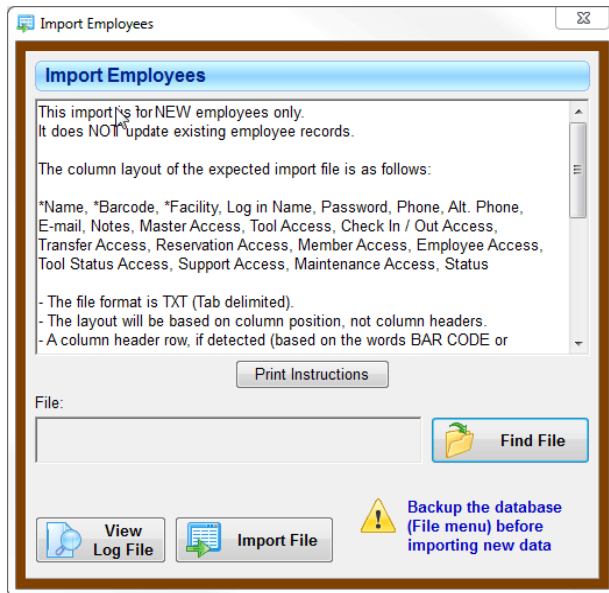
Import Employees

Import Employees

This import is for NEW employees only.
It does NOT update existing employee records.

The column layout of the expected import file is as follows:

*Name, *Barcode, *Facility, Log in Name, Password, Phone, Alt. Phone, E-mail, Notes, Master Access, Tool Access, Check In / Out Access, Transfer Access, Reservation Access, Member Access, Employee Access, Tool Status Access, Support Access, Maintenance Access, Status

- The file format is TXT (Tab delimited).
- The layout will be based on column position, not column headers.
- A column header row, if detected (based on the words BAR CODE or

Print Instructions

File:

Find File

View Log File

Import File

Backup the database (File menu) before importing new data